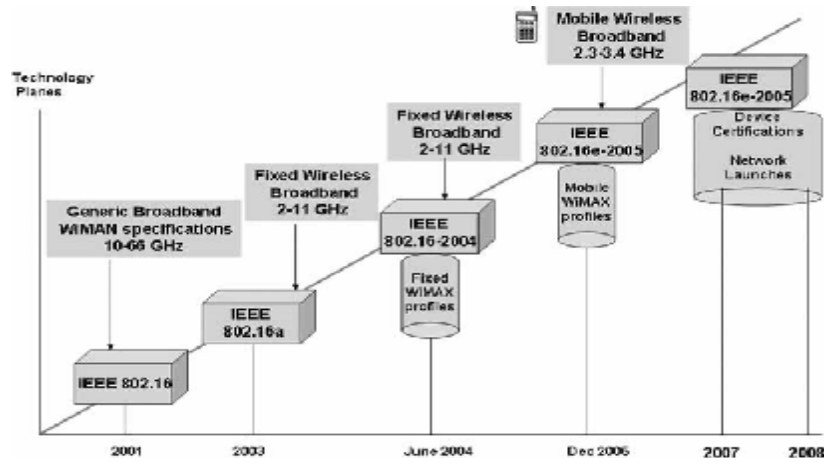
Technology Planes

Generic Broadband WiMAN specifications 10-66 GHz

IEEE 802.16

Fixed Wireless Broadband 2-11 GHz

IEEE 802.16a

Fixed Wireless Broadband 2-11 GHz

IEEE 802.16-2004

Fixed WiMAX profiles

Mobile Wireless Broadband 2.3-3.4 GHz

IEEE 802.16e-2005

Mobile WiMAX profiles

IEEE 802.16e-2005

Device Certifications

Network Launches

2001

2003

June 2004

Dec 2005

2007

2008